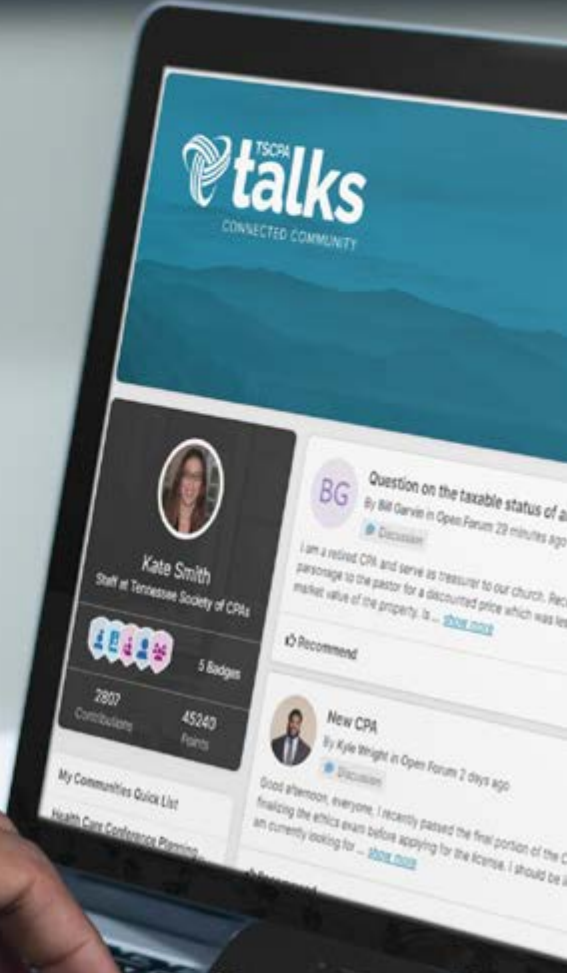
TSCPA talks
CONNECTED COMMUNITY

Kate Smith
Staff at Tennessee Society of CPAs

5 Badges

2807
Contributions

45240
Points

My Communities Quick List

Health Care Conference Planning

BG

Question on the taxable status of a

By Bill Garvin in Open Forum 29 minutes ago

Discussion

I am a retired CPA and serve as treasurer to our church. Rec parsonage to the pastor for a discounted price which was les market value of the property. Is ... show more

Recommend

New CPA

By Kyle Wright in Open Forum 2 days ago

Discussion

Good afternoon, everyone. I recently passed the final portion of the C finalizing the ethics exam before applying for the license. I should be am currently looking for ... show more

Recommend